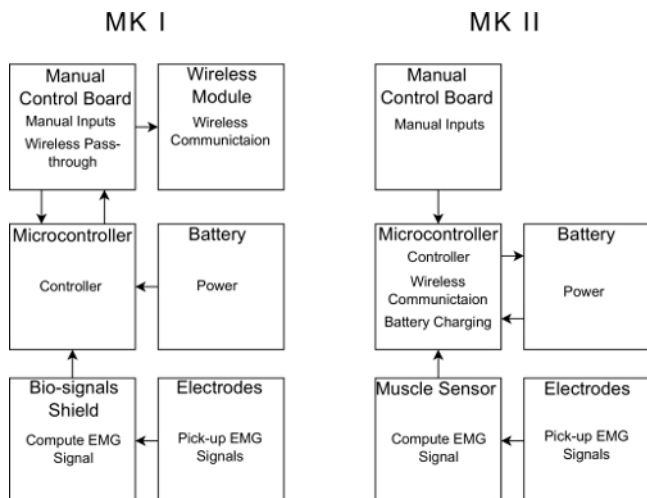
MK I

Manual Control Board
Manual Inputs
Wireless Passthrough

Wireless Module
Wireless Communictaion

Microcontroller
Controller

Battery
Power

Bio-signals Shield
Compute EMG Signal

Electrodes
Pick-up EMG Signals

MK II

Manual Control Board
Manual Inputs

Microcontroller
Controller
Wireless Communictaion
Battery Charging

Battery
Power

Muscle Sensor
Compute EMG Signal

Electrodes
Pick-up EMG Signals